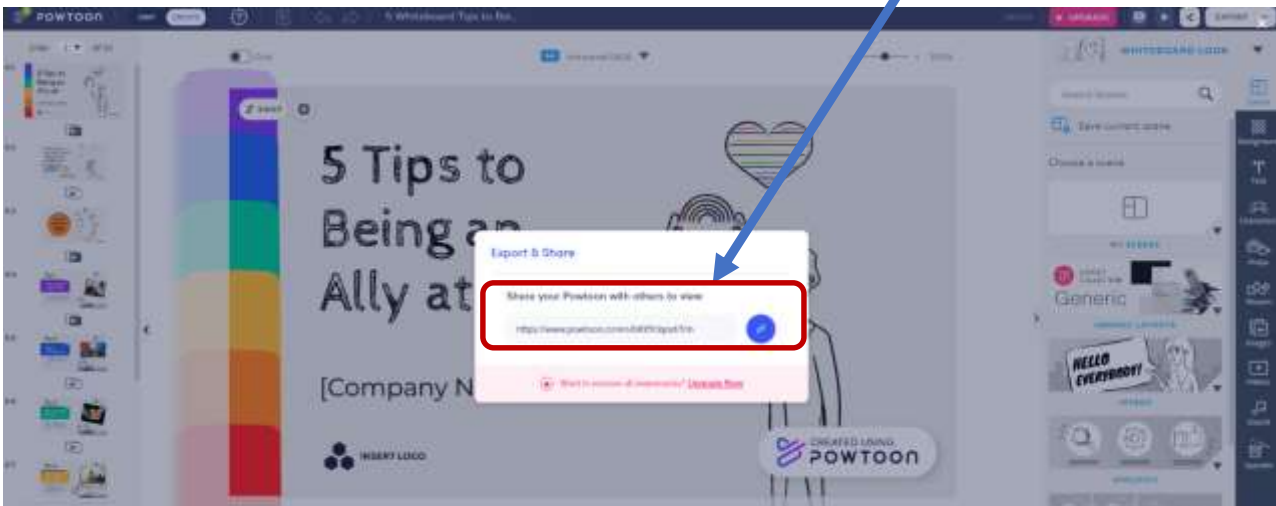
POWTOON

5 Whiteboard Tips to Bei...

UPGRADE

EXPORT

WHITEBOARD LOOK

Search Scenes

Save current scene

Choose a scene

Generic

HELLO EVERYBODY!

Backgrounds

Text

Characters

Props

Shapes

Images

Videos

Sound

Specials

5 Tips to Being an Ally at

[Company N

INSERT LOGO

Export & Share

Share your Powtoon with others to view

https://www.powtoon.com/c/bK0l1byud1m

Want to remove all watermarks? Upgrade Now

CREATED USING POWTOON